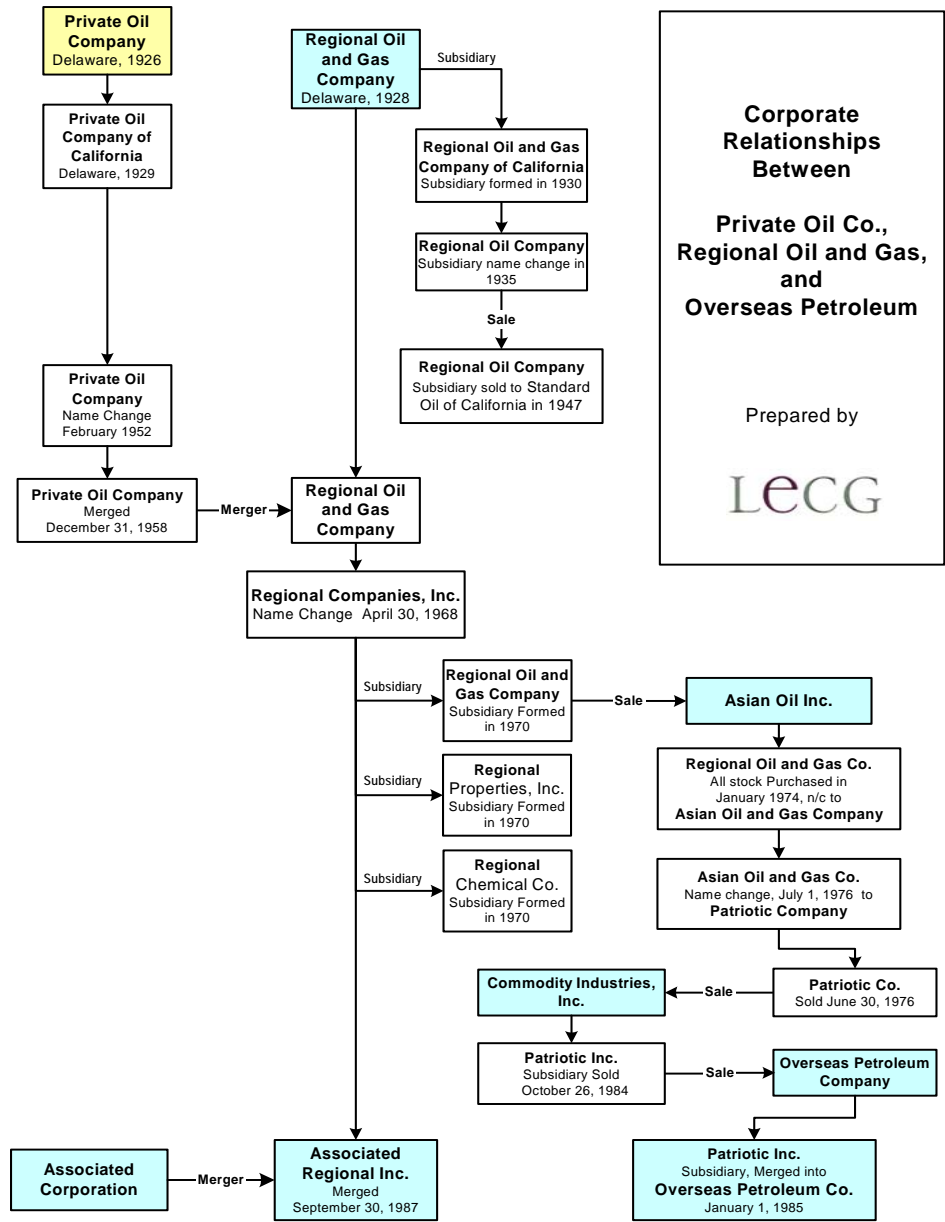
Private Oil Company
Delaware, 1926

Private Oil Company of California
Delaware, 1929

Private Oil Company
Name Change
February 1952

Private Oil Company
Merged
December 31, 1958

Merger

Regional Oil and Gas Company
Delaware, 1928

Subsidiary

Regional Oil and Gas Company of California
Subsidiary formed in 1930

Regional Oil Company
Subsidiary name change in 1935

Sale

Regional Oil Company
Subsidiary sold to Standard Oil of California in 1947

Regional Oil and Gas Company

Regional Companies, Inc.
Name Change April 30, 1968

Subsidiary

Regional Oil and Gas Company
Subsidiary Formed in 1970

Sale

Asian Oil Inc.

Regional Oil and Gas Co.
All stock Purchased in January 1974, n/c to
Asian Oil and Gas Company

Subsidiary

Regional Properties, Inc.
Subsidiary Formed in 1970

Subsidiary

Regional Chemical Co.
Subsidiary Formed in 1970

Asian Oil and Gas Co.
Name change, July 1, 1976 to
Patriotic Company

Patriotic Co.
Sold June 30, 1976

Sale

Commodity Industries, Inc.

Patriotic Inc.
Subsidiary Sold
October 26, 1984

Sale

Overseas Petroleum Company

Patriotic Inc.
Subsidiary, Merged into
Overseas Petroleum Co.
January 1, 1985

Associated Corporation

Merger

Associated Regional Inc.
Merged
September 30, 1987

Corporate Relationships Between

Private Oil Co., Regional Oil and Gas, and Overseas Petroleum

Prepared by

LECG